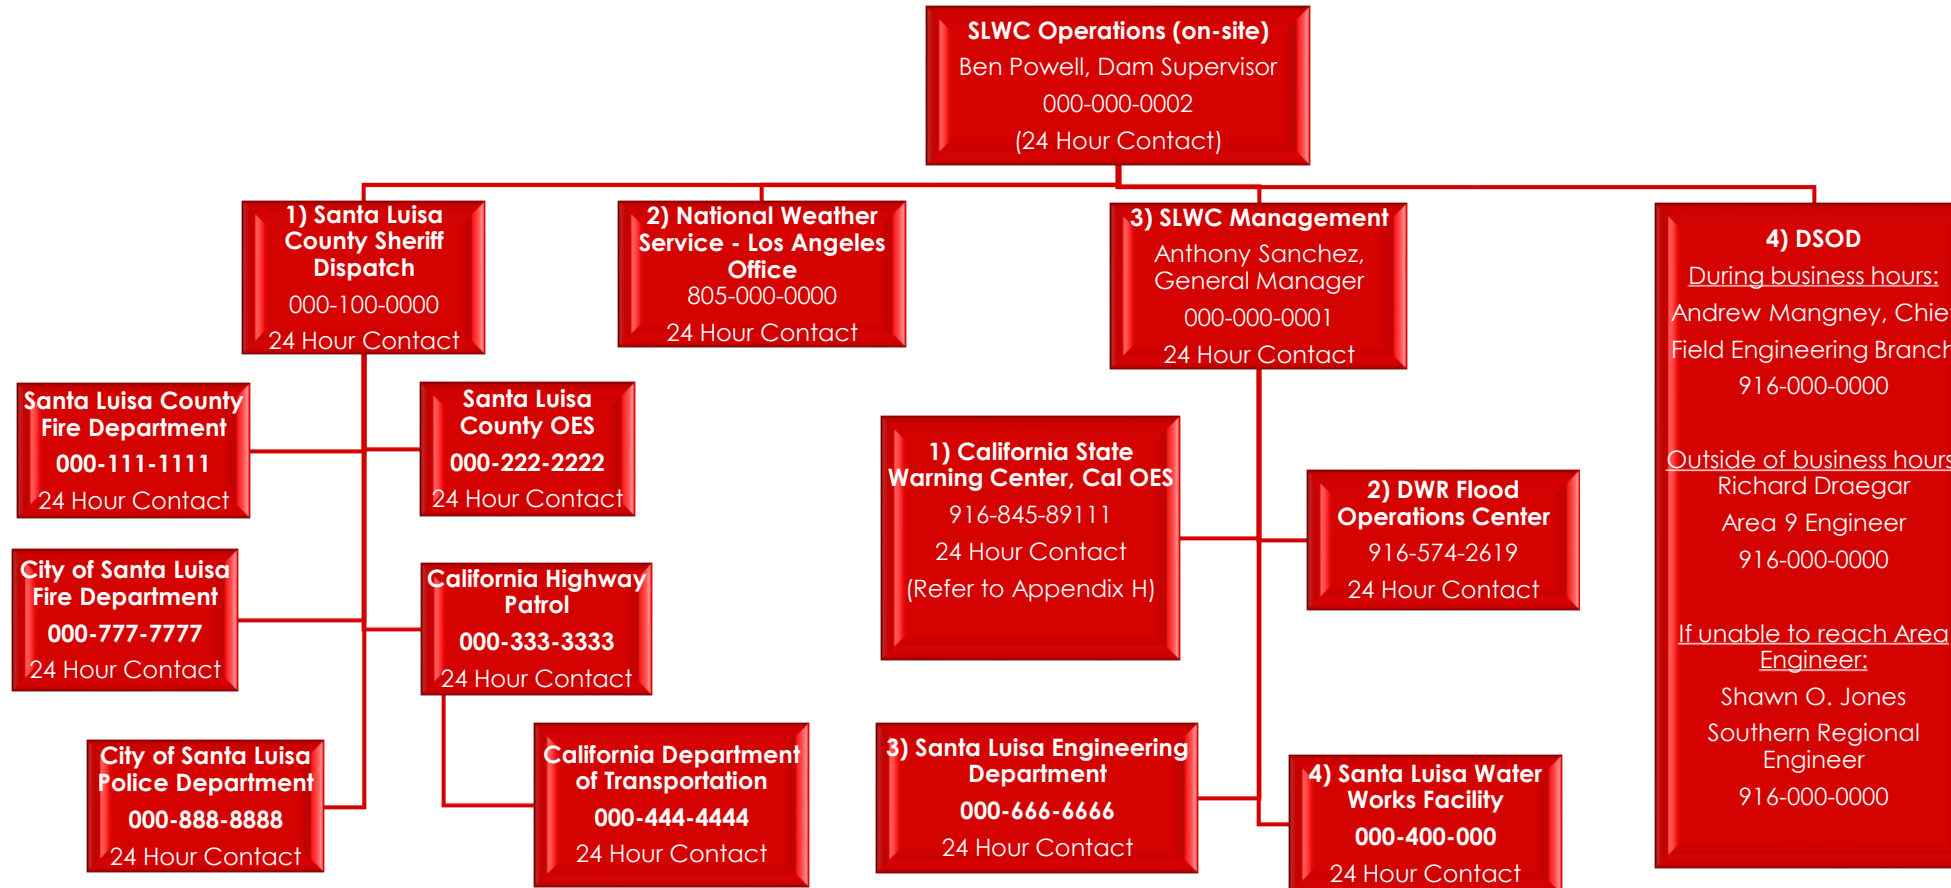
SLWC Operations (on-site)
Ben Powell, Dam Supervisor
000-000-0002
(24 Hour Contact)

1) Santa Luisa County Sheriff Dispatch
000-100-0000
24 Hour Contact

2) National Weather Service - Los Angeles Office
805-000-0000
24 Hour Contact

3) SLWC Management
Anthony Sanchez, General Manager
000-000-0001
24 Hour Contact

4) DSOD
During business hours:
Andrew Mangney, Chie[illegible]
Field Engineering Branc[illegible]
916-000-0000

Outside of business hours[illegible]
Richard Draegar
Area 9 Engineer
916-000-0000

If unable to reach Area Engineer:
Shawn O. Jones
Southern Regional Engineer
916-000-0000

Santa Luisa County Fire Department
000-111-1111
24 Hour Contact

Santa Luisa County OES
000-222-2222
24 Hour Contact

City of Santa Luisa Fire Department
000-777-7777
24 Hour Contact

California Highway Patrol
000-333-3333
24 Hour Contact

City of Santa Luisa Police Department
000-888-8888
24 Hour Contact

California Department of Transportation
000-444-4444
24 Hour Contact

1) California State Warning Center, Cal OES
916-845-89111
24 Hour Contact
(Refer to Appendix H)

2) DWR Flood Operations Center
916-574-2619
24 Hour Contact

3) Santa Luisa Engineering Department
000-666-6666
24 Hour Contact

4) Santa Luisa Water Works Facility
000-400-000
24 Hour Contact